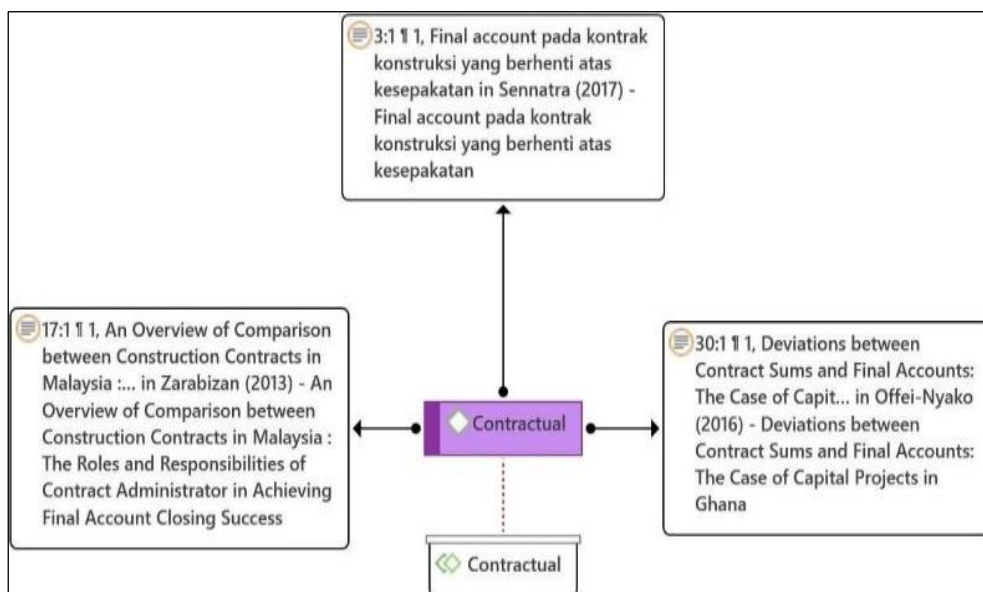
3:1 ¶ 1, Final account pada kontrak konstruksi yang berhenti atas kesepakatan in Sennatra (2017) - Final account pada kontrak konstruksi yang berhenti atas kesepakatan

17:1 ¶ 1, An Overview of Comparison between Construction Contracts in Malaysia :... in Zarabizan (2013) - An Overview of Comparison between Construction Contracts in Malaysia : The Roles and Responsibilities of Contract Administrator in Achieving Final Account Closing Success

Contractual

30:1 ¶ 1, Deviations between Contract Sums and Final Accounts: The Case of Capit... in Offei-Nyako (2016) - Deviations between Contract Sums and Final Accounts: The Case of Capital Projects in Ghana

Contractual